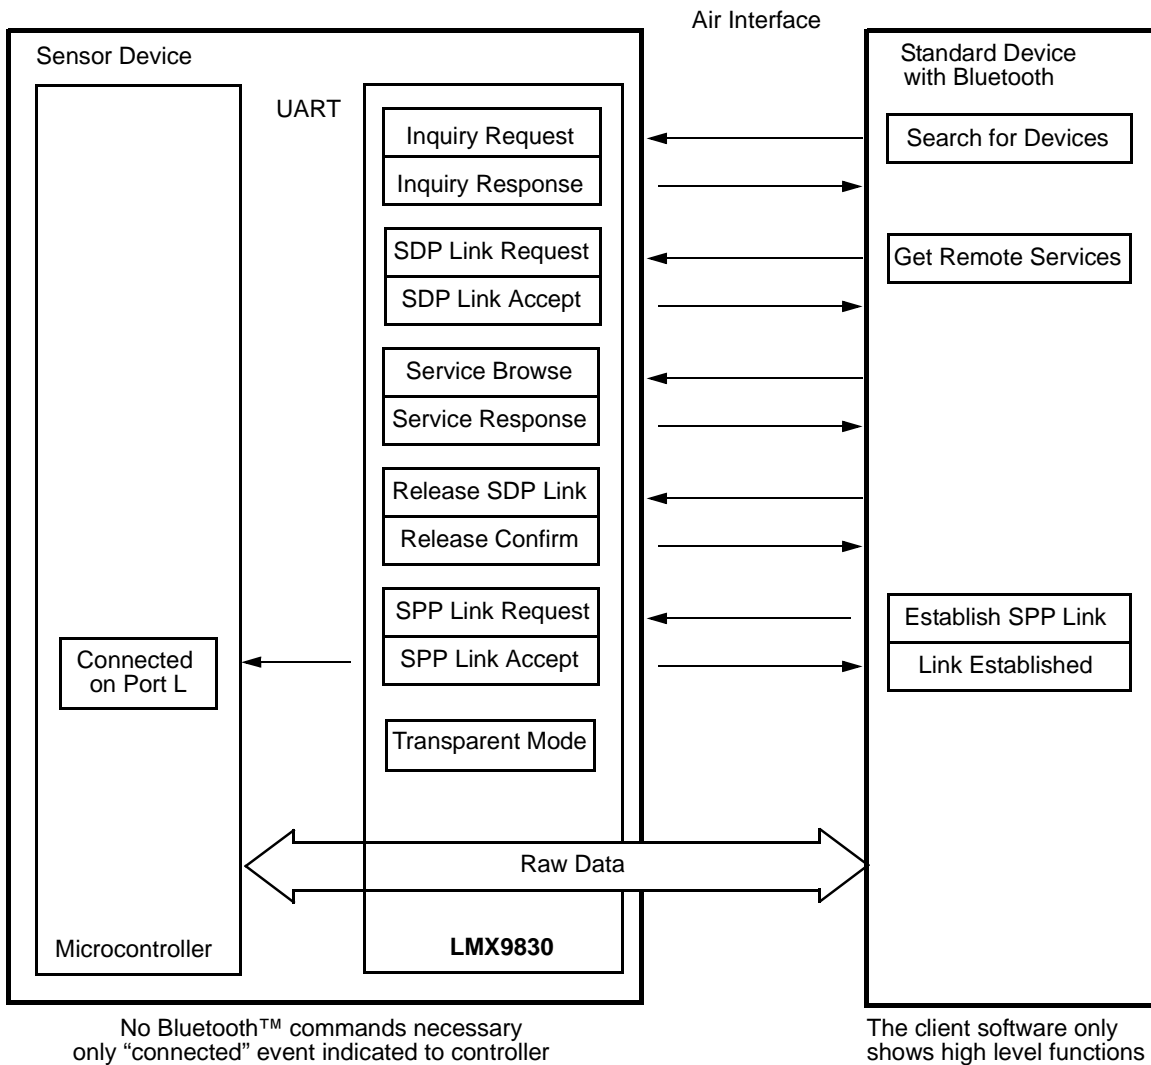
Air Interface

Sensor Device

Standard Device with Bluetooth

UART

Inquiry Request

Inquiry Response

Search for Devices

SDP Link Request

SDP Link Accept

Get Remote Services

Service Browse

Service Response

Release SDP Link

Release Confirm

SPP Link Request

SPP Link Accept

Establish SPP Link

Link Established

Connected on Port L

Transparent Mode

Raw Data

Microcontroller

LMX9830

No Bluetooth™ commands necessary only “connected” event indicated to controller

The client software only shows high level functions